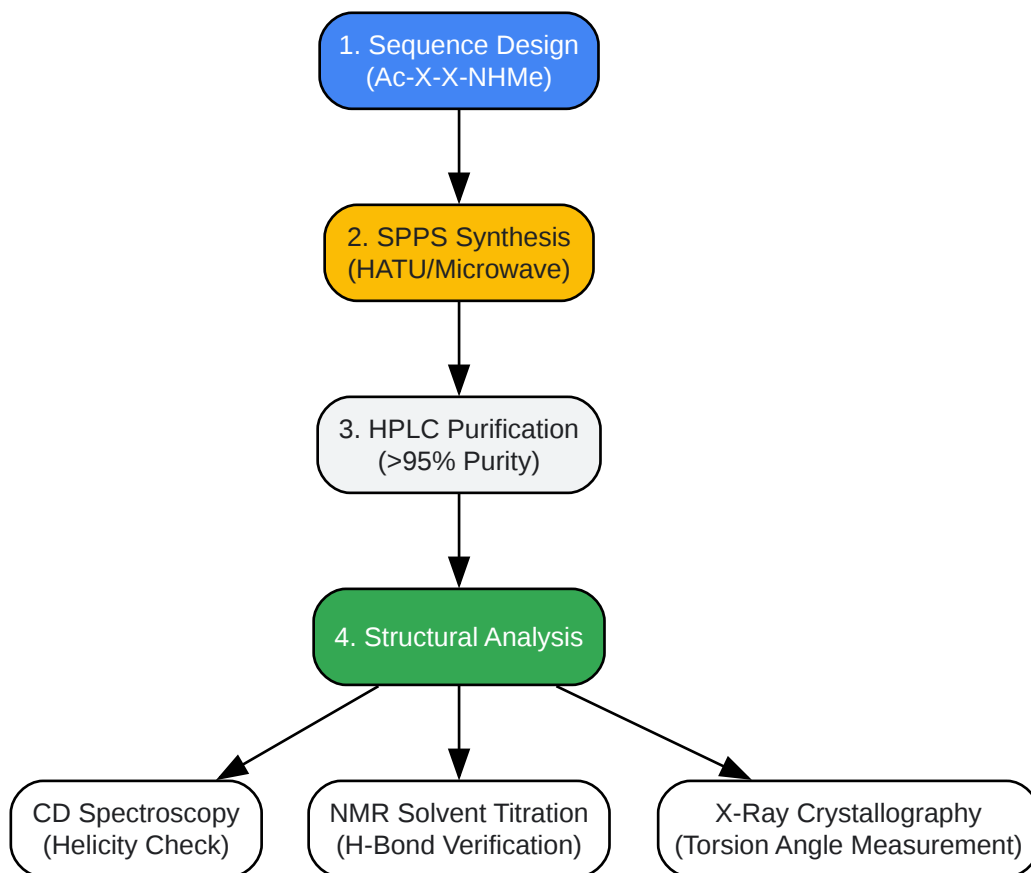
1. Sequence Design
(Ac-X-X-NHMe)

2. SPPS Synthesis
(HATU/Microwave)

3. HPLC Purification
(>95% Purity)

4. Structural Analysis

CD Spectroscopy
(Helicity Check)

NMR Solvent Titration
(H-Bond Verification)

X-Ray Crystallography
(Torsion Angle Measurement)